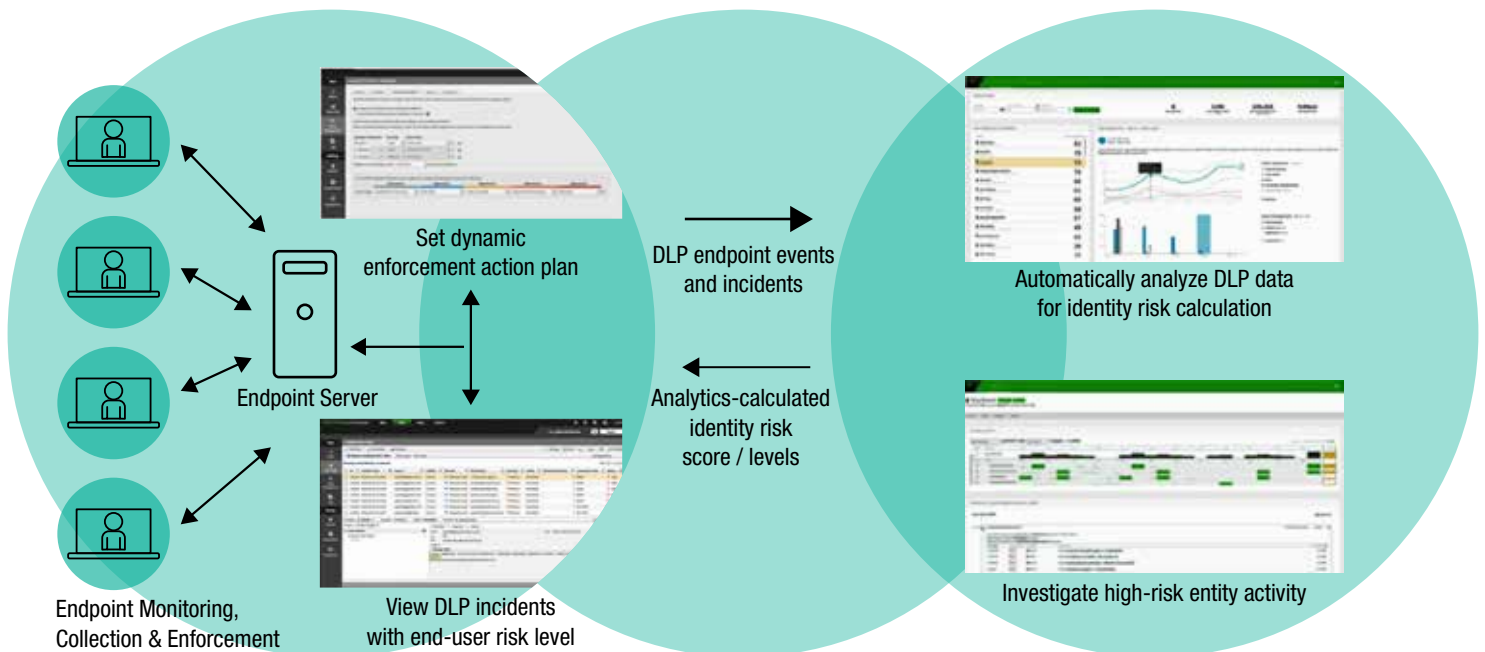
Set dynamic enforcement action plan

DLP endpoint events and incidents

Automatically analyze DLP data for identity risk calculation

Endpoint Server

Analytics-calculated identity risk score / levels

Investigate high-risk entity activity

Endpoint Monitoring, Collection & Enforcement

View DLP incidents with end-user risk level